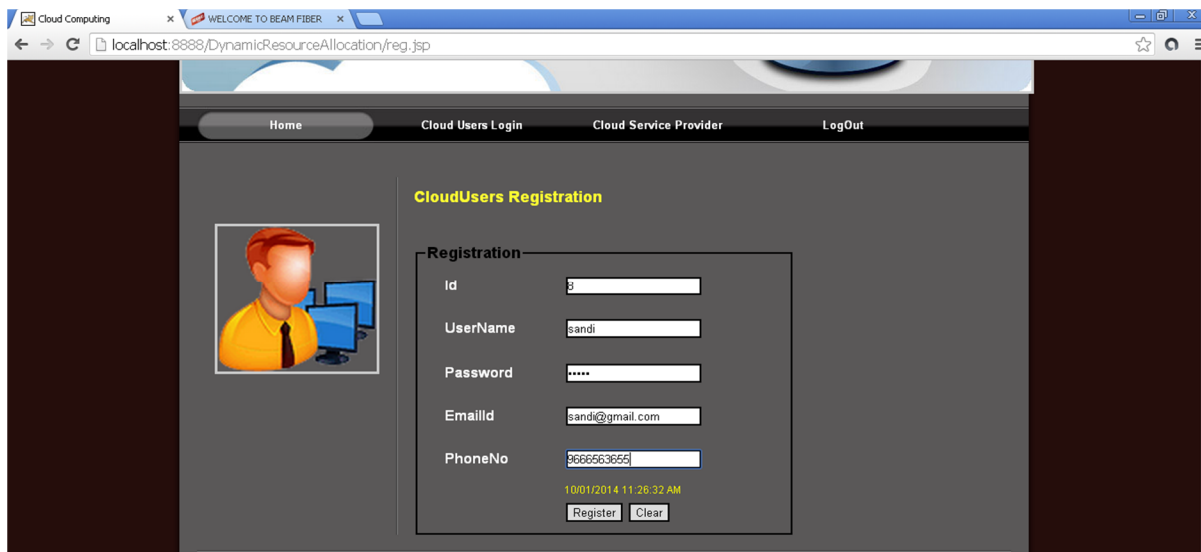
Cloud Computing ×
WELCOME TO BEAM FIBER ×
localhost:8888/DynamicResourceAllocation/reg.jsp

Home
Cloud Users Login
Cloud Service Provider
LogOut

CloudUsers Registration

Registration

| Id | 8 |
|---|---|
| UserName | sandi |
| Password | ••••• |
| EmailId | sandi@gmail.com |
| PhoneNo | 9666563655 |

10/01/2014 11:26:32 AM

Register Clear